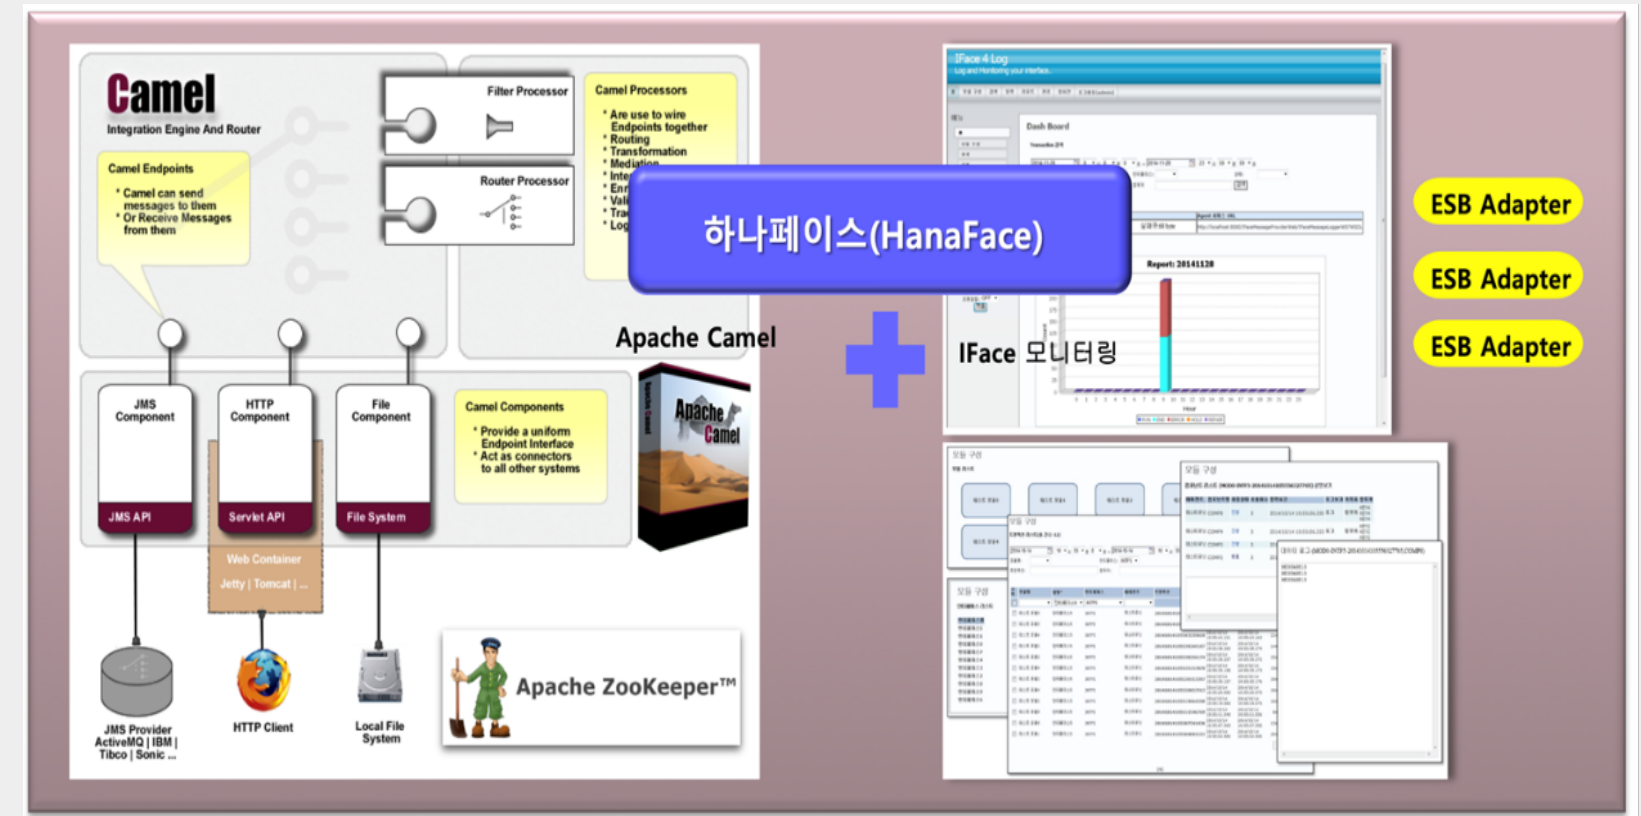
Camel
Integration Engine And Router

Camel Endpoints
* Camel can send messages to them
* Or Receive Messages from them

Filter Processor

Router Processor

Camel Processors
* Are use to wire Endpoints together
* Routing
* Transformation
* Mediation
* Inte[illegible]
* Enr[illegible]
* Vali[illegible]
* Tra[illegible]
* Log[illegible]

하나페이스(HanaFace)

Apache Camel

JMS Component
JMS API

HTTP Component
Servlet API

File Component
File System

Web Container
Jetty | Tomcat | ...

Camel Components
* Provide a uniform Endpoint Interface
* Act as connectors to all other systems

Apache Camel

JMS Provider
ActiveMQ | IBM | Tibco | Sonic ...

HTTP Client

Local File System

Apache ZooKeeper™

IFace 4 Log
Dash Board
Report: 20141120

IFace 모니터링

ESB Adapter
ESB Adapter
ESB Adapter